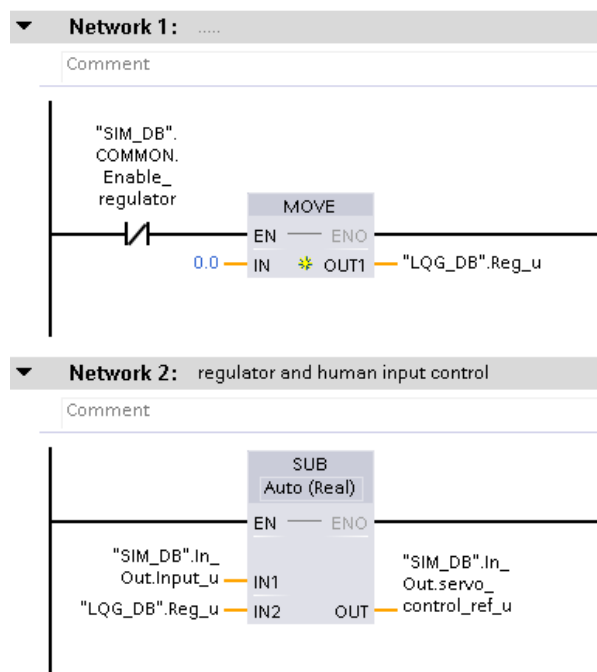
Network 1: .....

Comment

"SIM_DB".COMMON.Enable_regulator

MOVE

EN ENO

0.0 IN OUT1 "LQG_DB".Reg_u

Network 2: regulator and human input control

Comment

SUB
Auto (Real)

EN ENO

"SIM_DB".In_Out.Input_u IN1

"LQG_DB".Reg_u IN2

OUT "SIM_DB".In_Out.servo_control_ref_u